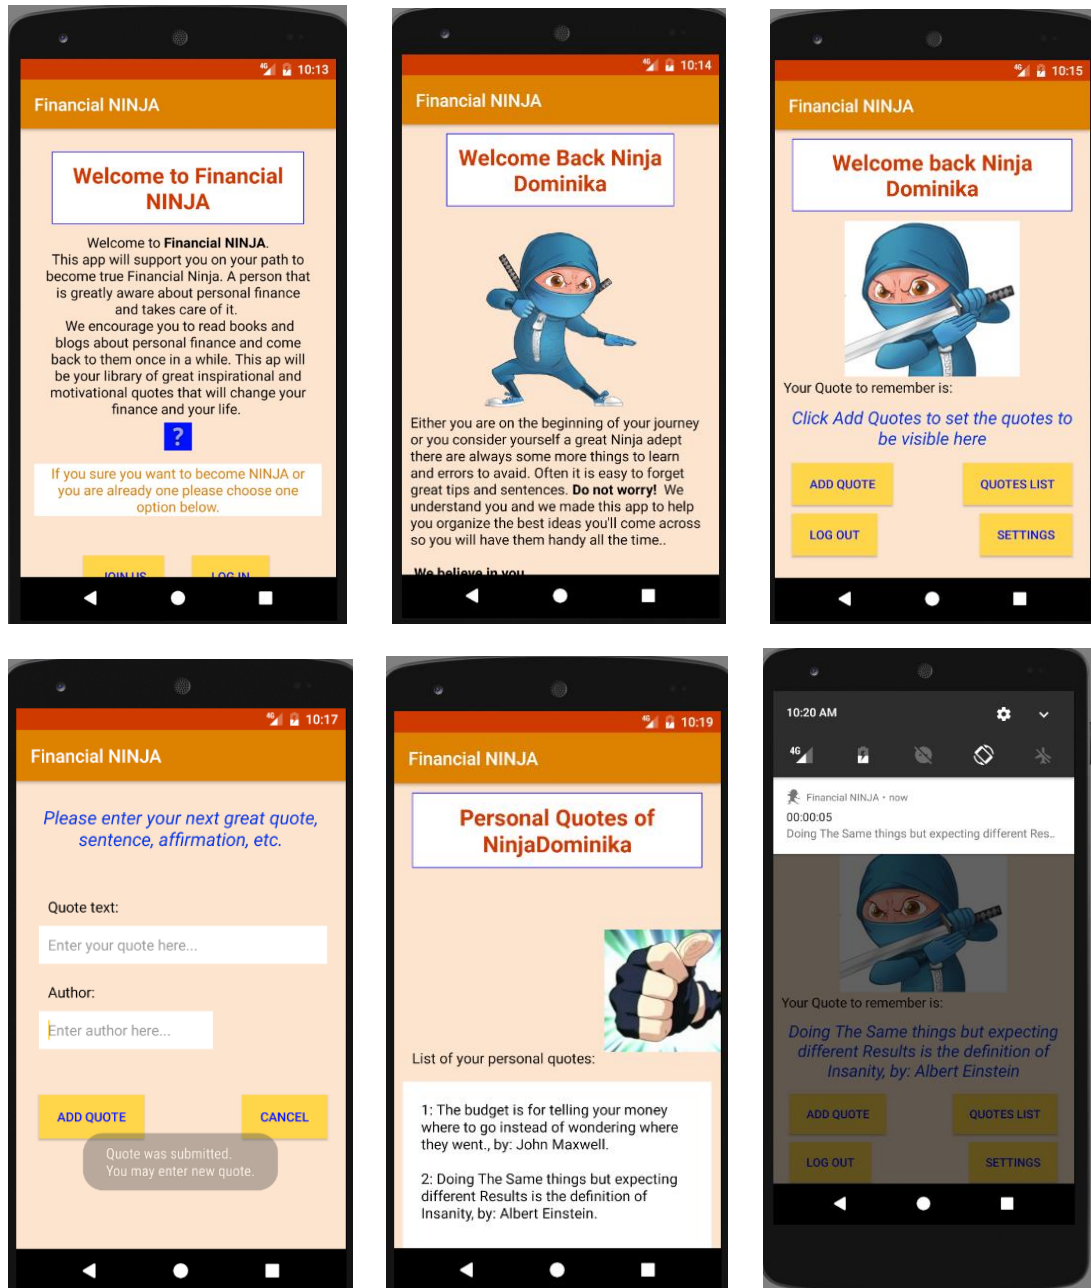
4G 10:13

Financial NINJA

Welcome to Financial NINJA

Welcome to **Financial NINJA**.
This app will support you on your path to become true Financial Ninja. A person that is greatly aware about personal finance and takes care of it.
We encourage you to read books and blogs about personal finance and come back to them once in a while. This ap will be your library of great inspirational and motivational quotes that will change your finance and your life.

?

If you sure you want to become NINJA or you are already one please choose one option below.

JOIN US LOG IN

4G 10:14

Financial NINJA

Welcome Back Ninja Dominika

Either you are on the beginning of your journey or you consider yourself a great Ninja adept there are always some more things to learn and errors to avaid. Often it is easy to forget great tips and sentences. **Do not worry!** We understand you and we made this app to help you organize the best ideas you'll come across so you will have them handy all the time..

We believe in you

4G 10:15

Financial NINJA

Welcome back Ninja Dominika

Your Quote to remember is:

Click Add Quotes to set the quotes to be visible here

ADD QUOTE QUOTES LIST

LOG OUT SETTINGS

4G 10:17

Financial NINJA

Please enter your next great quote, sentence, affirmation, etc.

Quote text:

Enter your quote here...

Author:

Enter author here...

ADD QUOTE CANCEL

Quote was submitted.
You may enter new quote.

4G 10:19

Financial NINJA

Personal Quotes of NinjaDominika

List of your personal quotes:

1: The budget is for telling your money where to go instead of wondering where they went., by: John Maxwell.

2: Doing The Same things but expecting different Results is the definition of Insanity, by: Albert Einstein.

10:20 AM

4G

Financial NINJA • now
00:00:05
Doing The Same things but expecting different Res...

Your Quote to remember is:

Doing The Same things but expecting different Results is the definition of Insanity, by: Albert Einstein

ADD QUOTE QUOTES LIST

LOG OUT SETTINGS